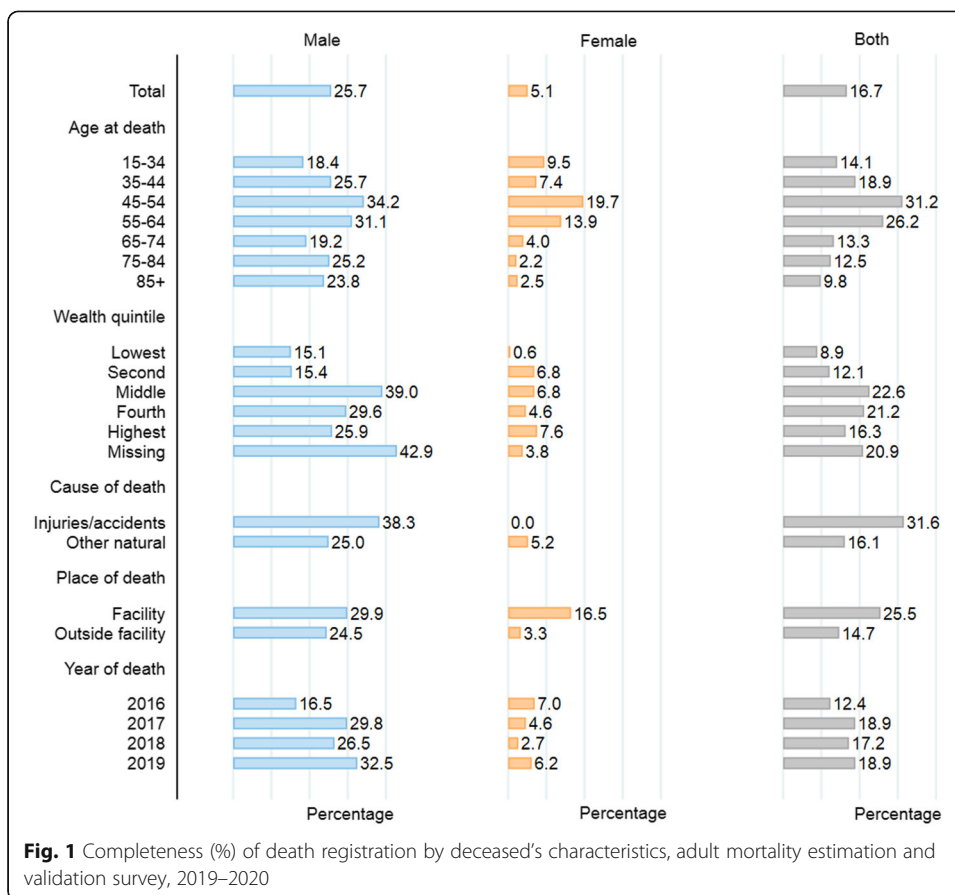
| | Male | Female | Both |
|---|---|---|---|
| Total | 25.7 | 5.1 | 16.7 |
| Age at death | | | |
| 15-34 | 18.4 | 9.5 | 14.1 |
| 35-44 | 25.7 | 7.4 | 18.9 |
| 45-54 | 34.2 | 19.7 | 31.2 |
| 55-64 | 31.1 | 13.9 | 26.2 |
| 65-74 | 19.2 | 4.0 | 13.3 |
| 75-84 | 25.2 | 2.2 | 12.5 |
| 85+ | 23.8 | 2.5 | 9.8 |
| Wealth quintile | | | |
| Lowest | 15.1 | 0.6 | 8.9 |
| Second | 15.4 | 6.8 | 12.1 |
| Middle | 39.0 | 6.8 | 22.6 |
| Fourth | 29.6 | 4.6 | 21.2 |
| Highest | 25.9 | 7.6 | 16.3 |
| Missing | 42.9 | 3.8 | 20.9 |
| Cause of death | | | |
| Injuries/accidents | 38.3 | 0.0 | 31.6 |
| Other natural | 25.0 | 5.2 | 16.1 |
| Place of death | | | |
| Facility | 29.9 | 16.5 | 25.5 |
| Outside facility | 24.5 | 3.3 | 14.7 |
| Year of death | | | |
| 2016 | 16.5 | 7.0 | 12.4 |
| 2017 | 29.8 | 4.6 | 18.9 |
| 2018 | 26.5 | 2.7 | 17.2 |
| 2019 | 32.5 | 6.2 | 18.9 |
| | Percentage | Percentage | Percentage |

**Fig. 1** Completeness (%) of death registration by deceased's characteristics, adult mortality estimation and validation survey, 2019–2020